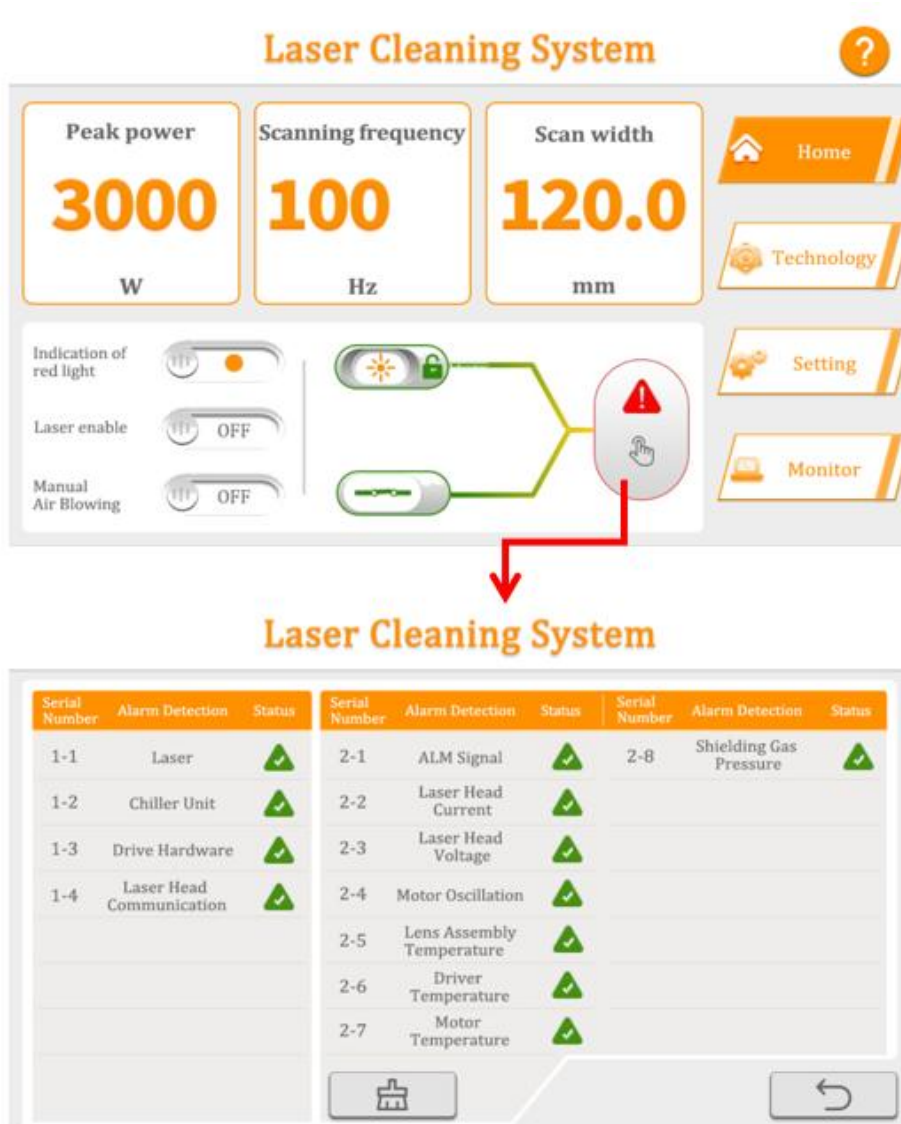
Laser Cleaning System

?

Peak power
3000
W

Scanning frequency
100
Hz

Scan width
120.0
mm

Home

Technology

Setting

Monitor

Indication of red light

Laser enable
OFF

Manual Air Blowing
OFF

Laser Cleaning System

| Serial Number | Alarm Detection | Status |
|---|---|---|
| 1-1 | Laser | |
| 1-2 | Chiller Unit | |
| 1-3 | Drive Hardware | |
| 1-4 | Laser Head Communication | |

| Serial Number | Alarm Detection | Status |
|---|---|---|
| 2-1 | ALM Signal | |
| 2-2 | Laser Head Current | |
| 2-3 | Laser Head Voltage | |
| 2-4 | Motor Oscillation | |
| 2-5 | Lens Assembly Temperature | |
| 2-6 | Driver Temperature | |
| 2-7 | Motor Temperature | |

| Serial Number | Alarm Detection | Status |
|---|---|---|
| 2-8 | Shielding Gas Pressure | |